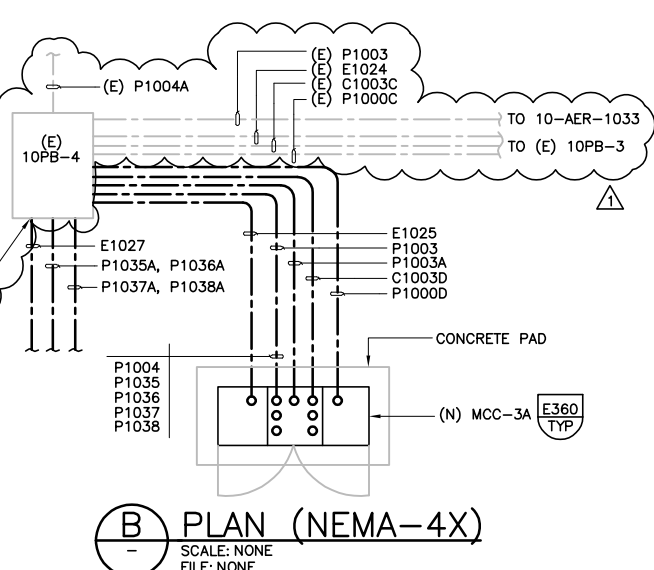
(E) P1004A

(E) P1003
(E) E1024
(E) C1003C
(E) P1000C

(E)
10PB-4

TO 10-AER-1033
TO (E) 10PB-3

1

E1027
P1035A, P1036A
P1037A, P1038A

E1025
P1003
P1003A
C1003D
P1000D

CONCRETE PAD

P1004
P1035
P1036
P1037
P1038

(N) MCC-3A

E360
TYP

B
–
PLAN (NEMA-4X)
SCALE: NONE
FILE: NONE